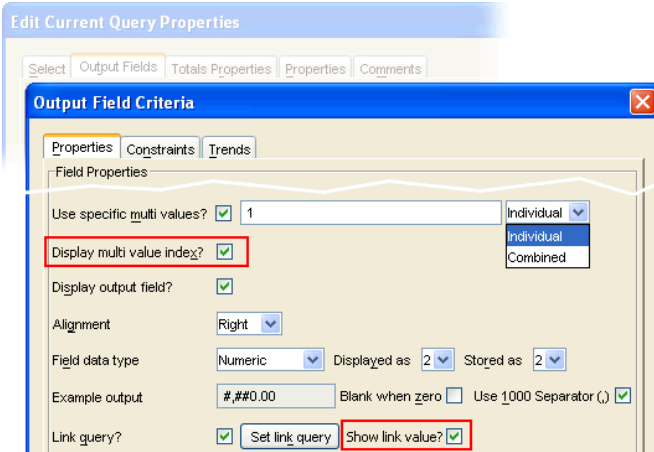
Edit Current Query Properties

Select Output Fields Totals Properties Properties Comments

Output Field Criteria

Properties Constraints Trends

Field Properties

Use specific multi values? 1 Individual

Individual
Combined

Display multi value index?

Display output field?

Alignment Right

Field data type Numeric Displayed as 2 Stored as 2

Example output #,##0.00 Blank when zero Use 1000 Separator (,)

Link query? Set link query Show link value?